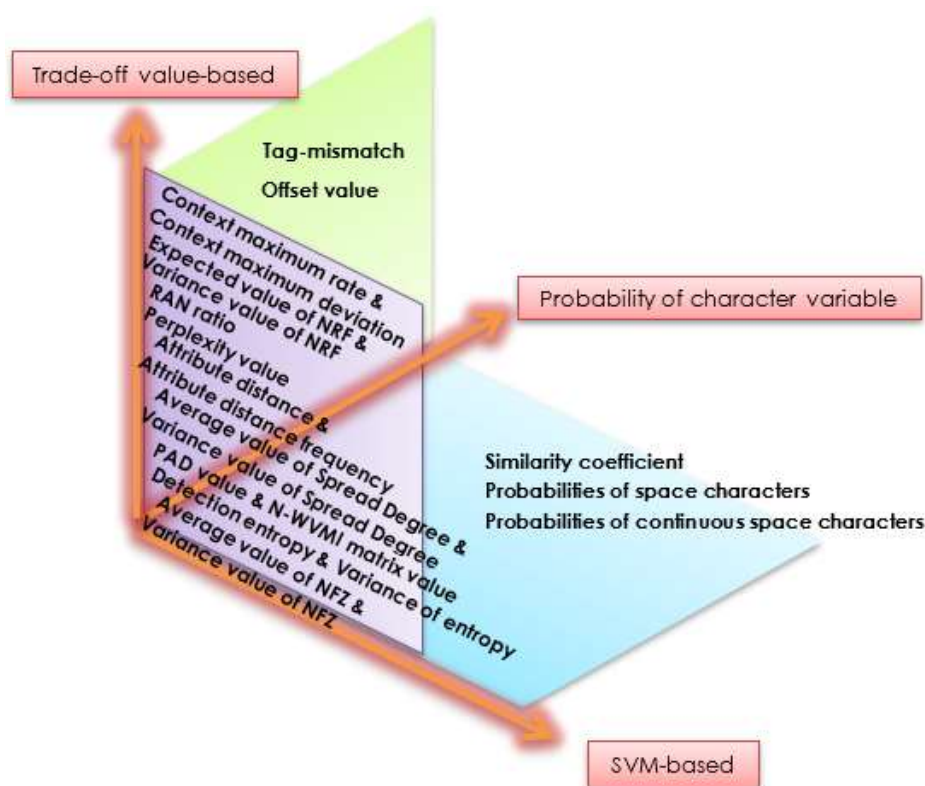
Trade-off value-based

Tag-mismatch
Offset value

Probability of character variable

Context maximum rate &
Context maximum deviation
Expected value of NRF &
Variance value of NRF
RAN ratio
Perplexity value
Attribute distance &
Attribute distance frequency
Average value of Spread Degree &
Variance value of Spread Degree
PAD value & N-WVMI matrix value
Detection entropy & Variance of entropy
Average value of NFZ &
Variance value of NFZ

Similarity coefficient
Probabilities of space characters
Probabilities of continuous space characters

SVM-based